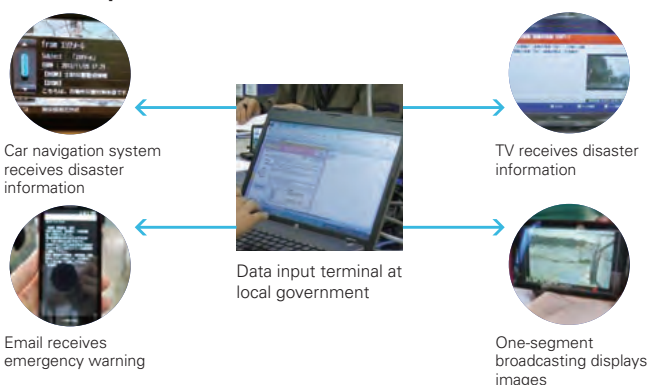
Car navigation system receives disaster information

TV receives disaster information

Data input terminal at local government

Email receives emergency warning

One-segment broadcasting displays images